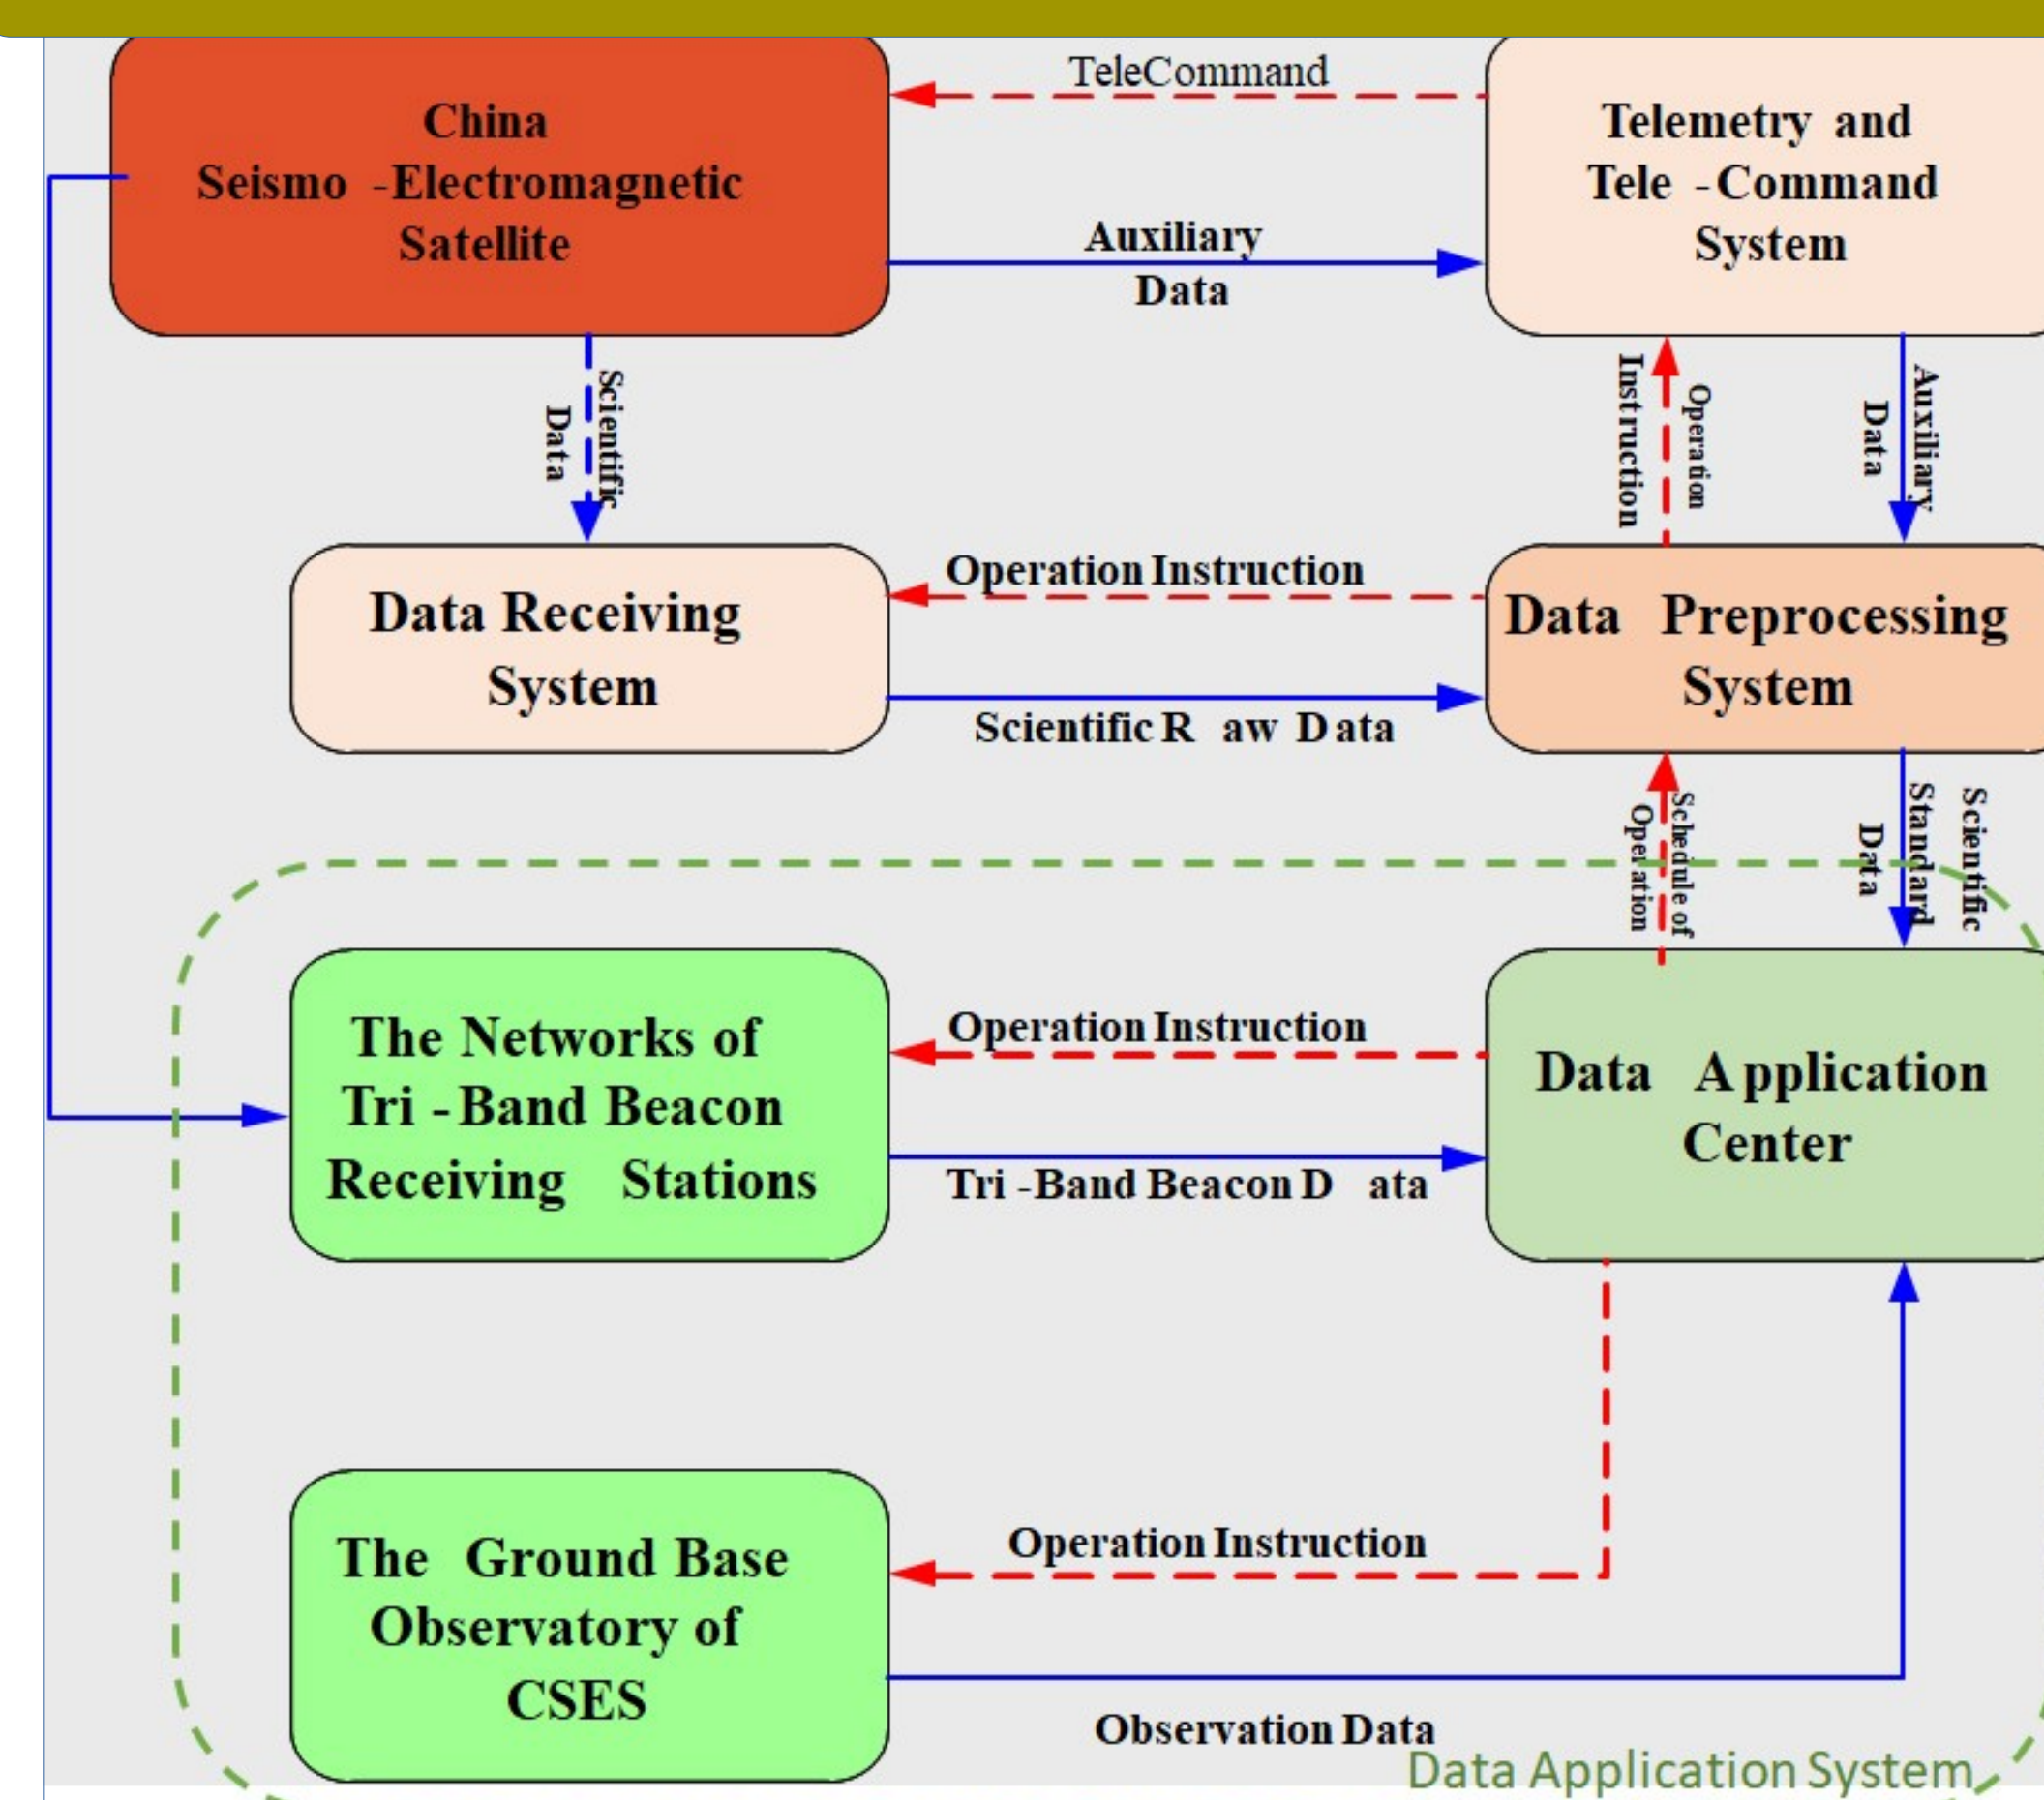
China Seismo -Electromagnetic Satellite

TeleCommand

Telemetry and Tele -Command System

Auxiliary Data

Scientific Data

Operation Instruction

Auxiliary Data

Data Receiving System

Operation Instruction

Data Preprocessing System

Scientific R aw D ata

Schedule of Operation

Scientific Standard Data

The Networks of Tri -Band Beacon Receiving Stations

Operation Instruction

Data Application Center

Tri -Band Beacon D ata

The Ground Base Observatory of CSES

Operation Instruction

Observation Data

Data Application System